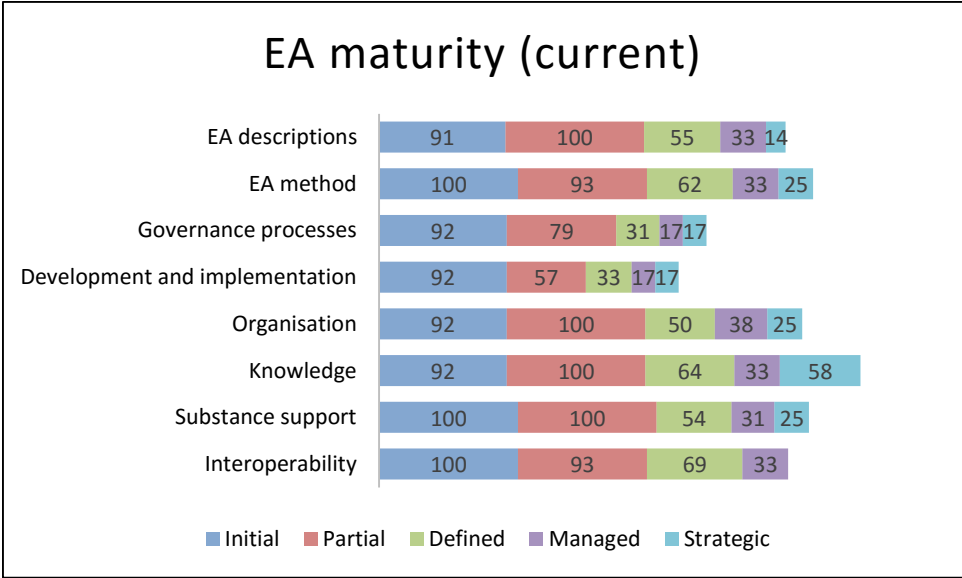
EA maturity (current)

| | Initial | Partial | Defined | Managed | Strategic |
|---|---|---|---|---|---|
| EA descriptions | 91 | 100 | 55 | 33 | 14 |
| EA method | 100 | 93 | 62 | 33 | 25 |
| Governance processes | 92 | 79 | 31 | 17 | 17 |
| Development and implementation | 92 | 57 | 33 | 17 | 17 |
| Organisation | 92 | 100 | 50 | 38 | 25 |
| Knowledge | 92 | 100 | 64 | 33 | 58 |
| Substance support | 100 | 100 | 54 | 31 | 25 |
| Interoperability | 100 | 93 | 69 | 33 | |

Initial Partial Defined Managed Strategic